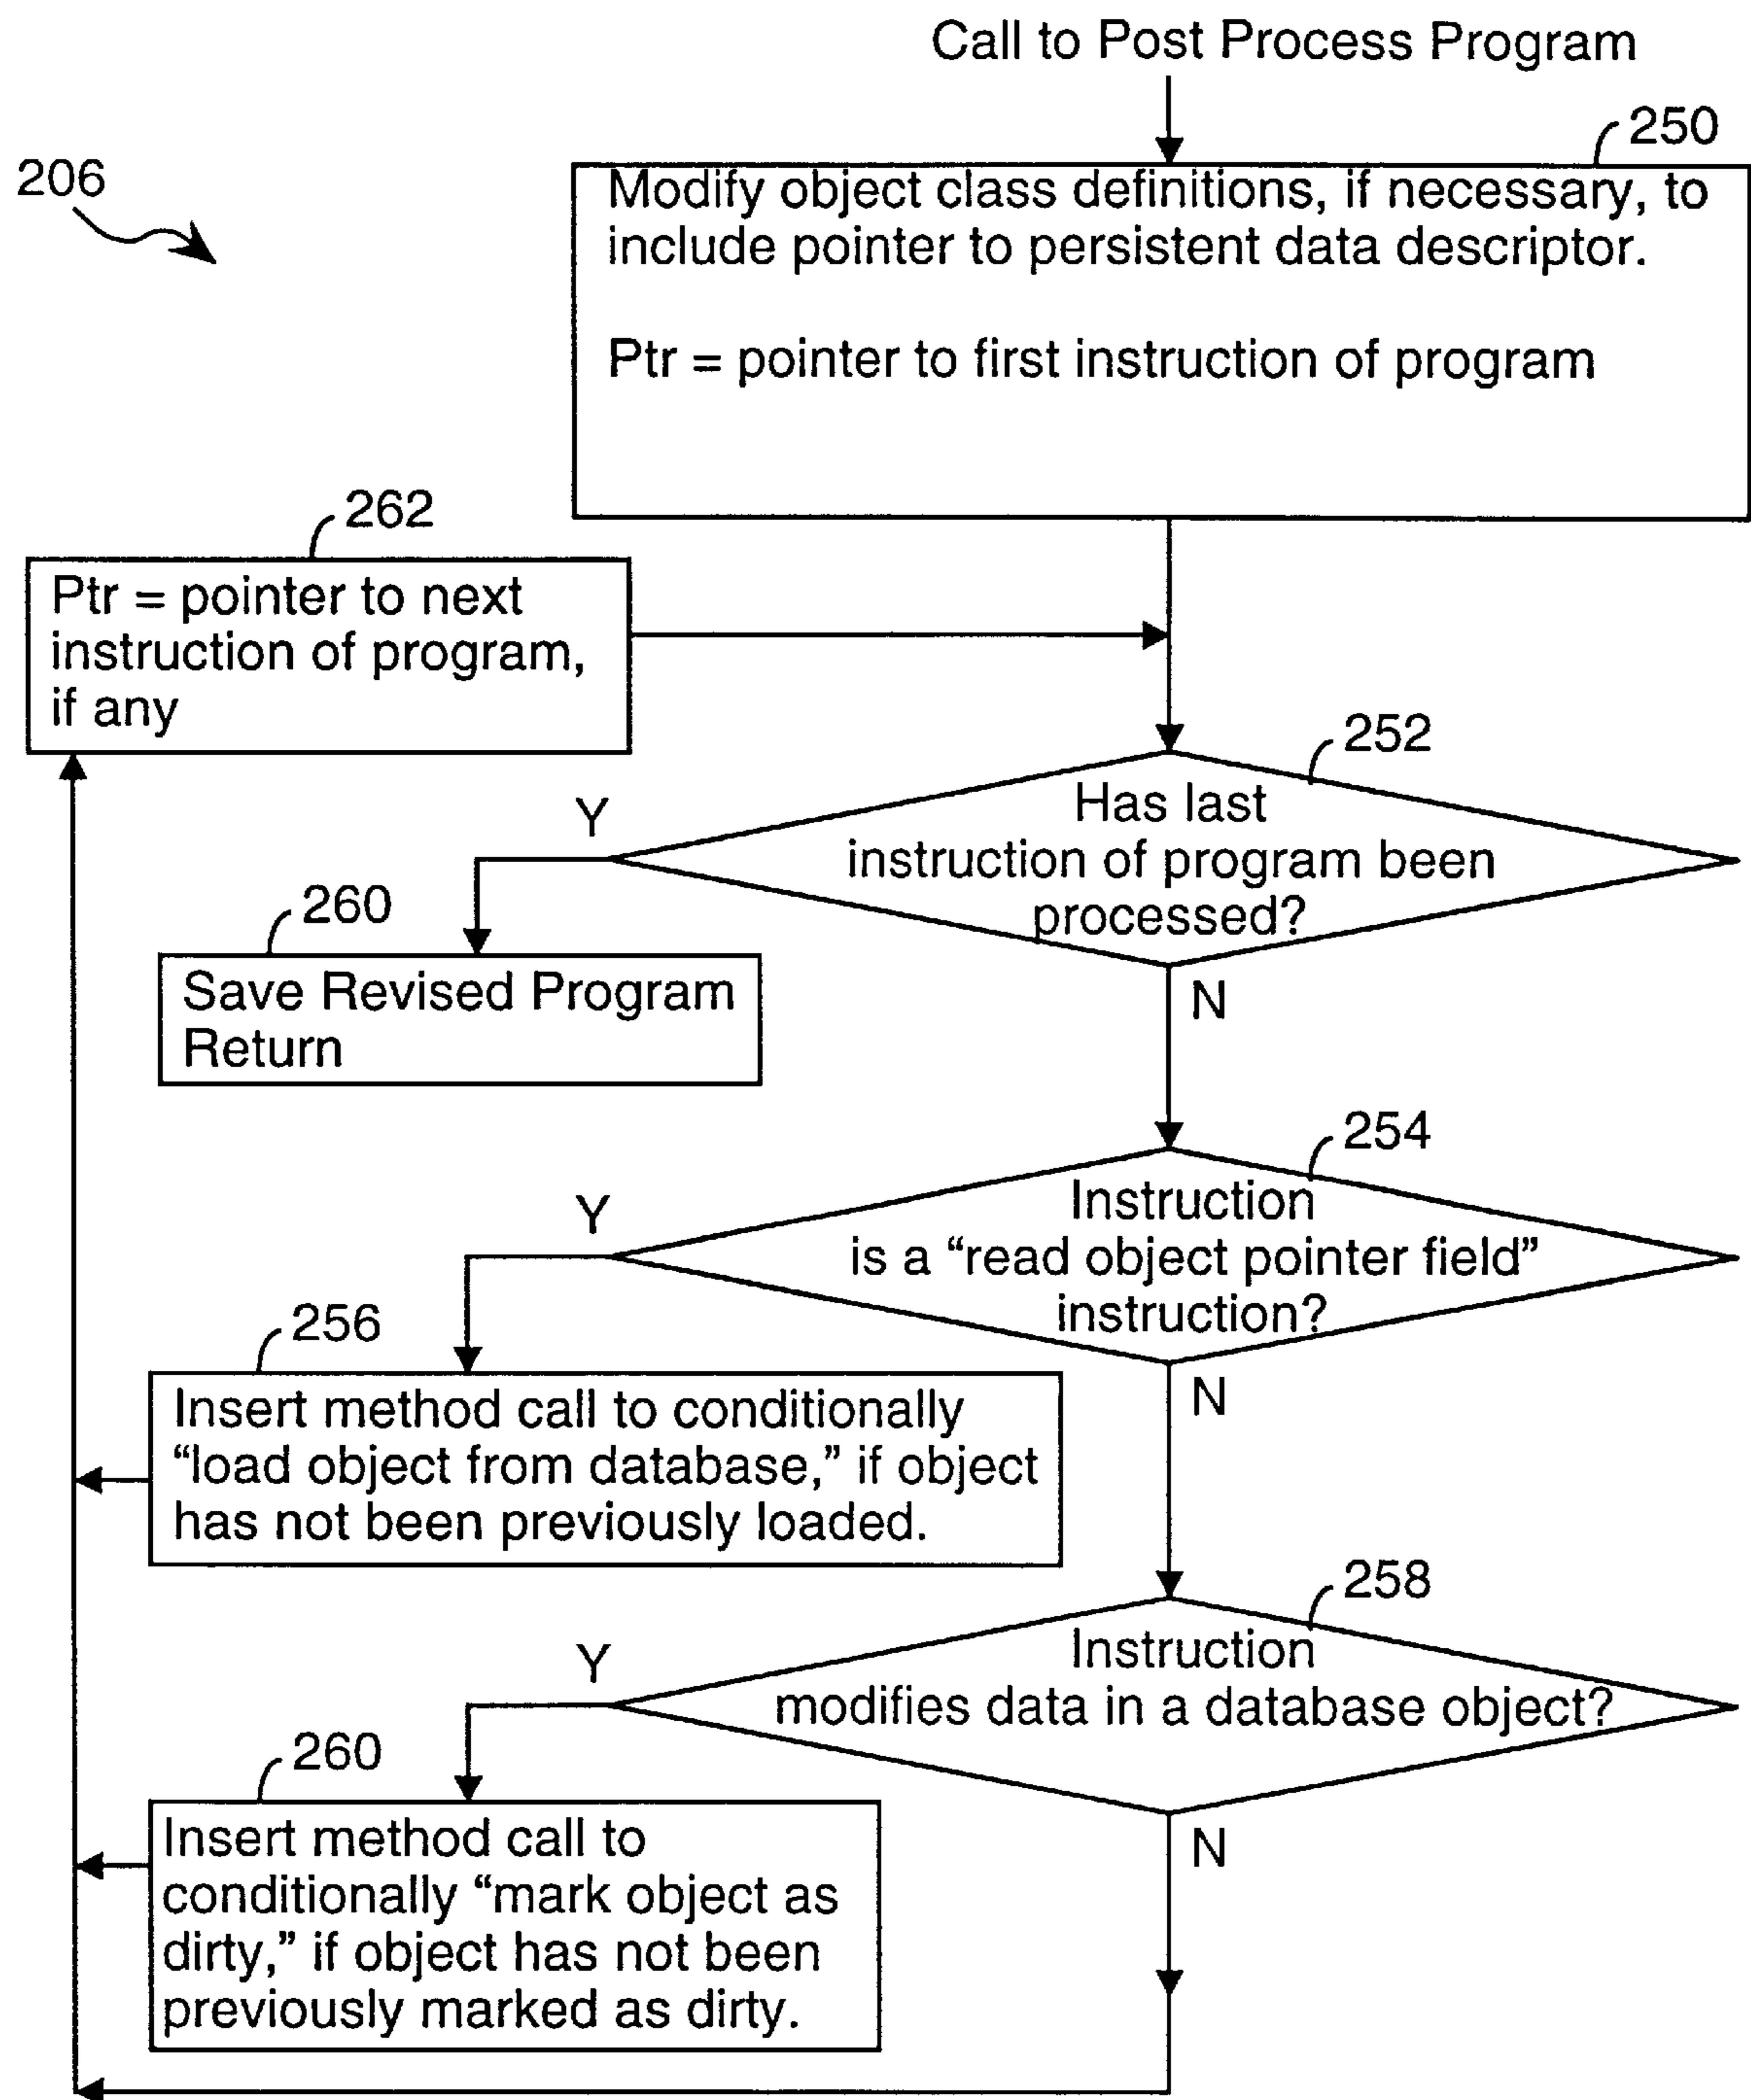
Call to Post Process Program

206

250

Modify object class definitions, if necessary, to include pointer to persistent data descriptor.

Ptr = pointer to first instruction of program

262

Ptr = pointer to next instruction of program, if any

252

Has last instruction of program been processed?

Y

260

Save Revised Program Return

N

254

Instruction is a "read object pointer field" instruction?

Y

256

Insert method call to conditionally "load object from database," if object has not been previously loaded.

N

258

Instruction modifies data in a database object?

Y

260

Insert method call to conditionally "mark object as dirty," if object has not been previously marked as dirty.

N